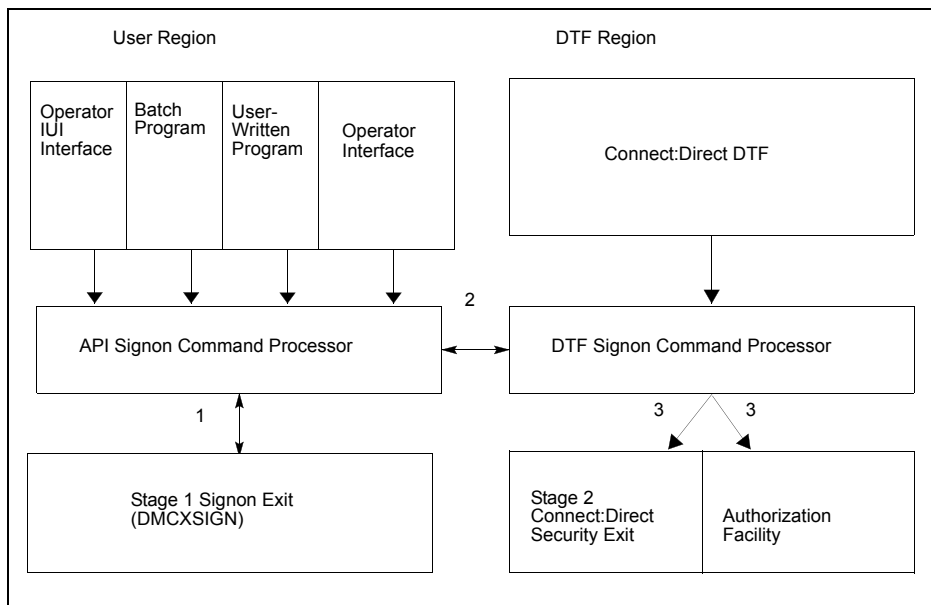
User Region

DTF Region

Operator IUI Interface

Batch Program

User-Written Program

Operator Interface

Connect:Direct DTF

2

API Signon Command Processor

DTF Signon Command Processor

1

3

3

Stage 1 Signon Exit (DMCXSIGN)

Stage 2 Connect:Direct Security Exit

Authorization Facility